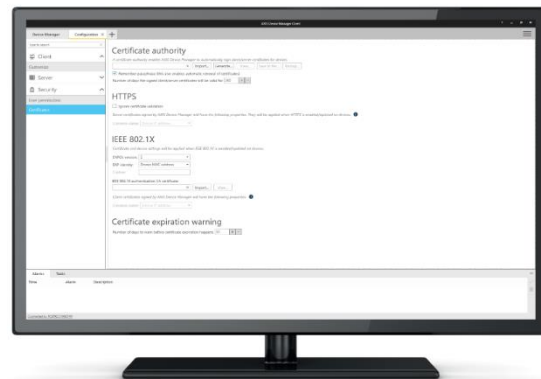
AXIS Device Manager Client

Device Manager

Configuration

Client

Server

Security

Certificates

Certificate authority

Import...

Generate...

HTTPS

IEEE 802.1X

Import...

Certificate expiration warning

Alarms

Tasks

Description

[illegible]